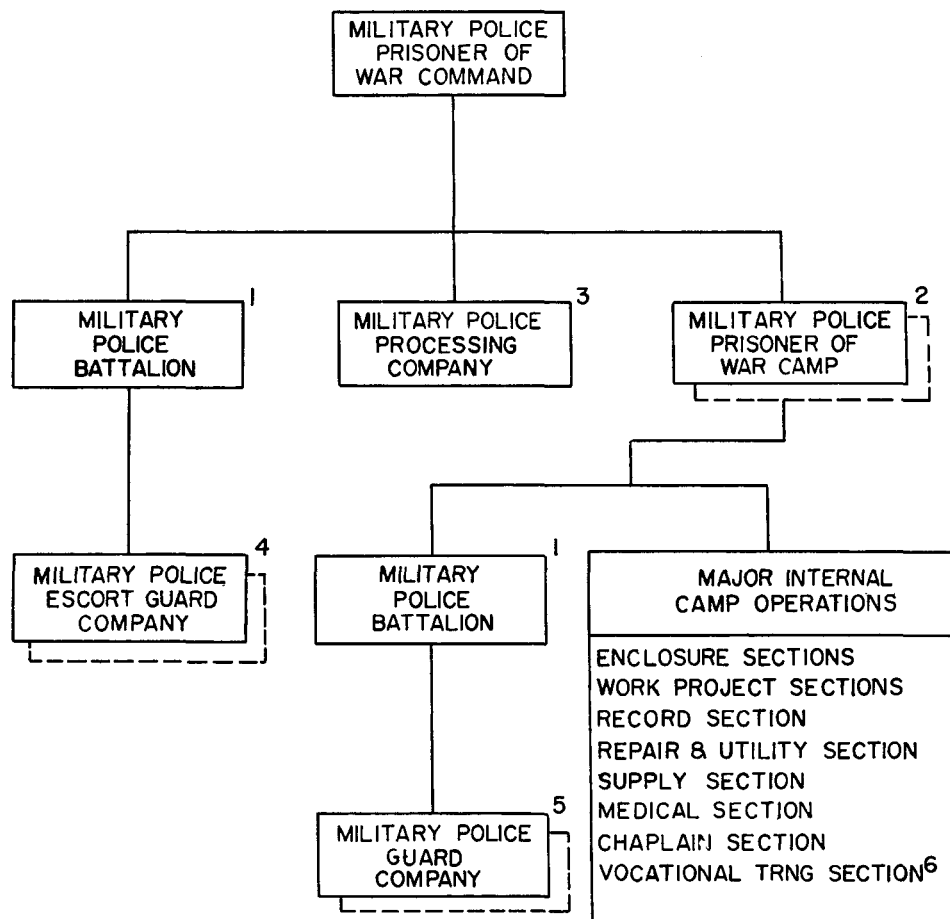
MILITARY POLICE PRISONER OF WAR COMMAND

MILITARY POLICE BATTALION 1

MILITARY POLICE PROCESSING COMPANY 3

MILITARY POLICE PRISONER OF WAR CAMP 2

MILITARY POLICE ESCORT GUARD COMPANY 4

MILITARY POLICE BATTALION 1

MAJOR INTERNAL CAMP OPERATIONS

ENCLOSURE SECTIONS
WORK PROJECT SECTIONS
RECORD SECTION
REPAIR & UTILITY SECTION
SUPPLY SECTION
MEDICAL SECTION
CHAPLAIN SECTION
VOCATIONAL TRNG SECTION$^6$

MILITARY POLICE GUARD COMPANY 5